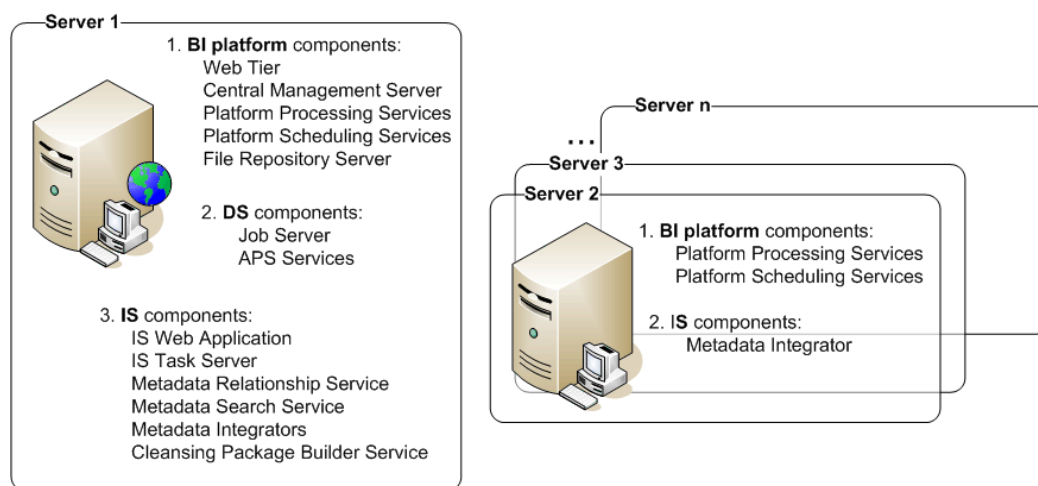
Server 1

1. **BI platform** components:
Web Tier
Central Management Server
Platform Processing Services
Platform Scheduling Services
File Repository Server

2. **DS** components:
Job Server
APS Services

3. **IS** components:
IS Web Application
IS Task Server
Metadata Relationship Service
Metadata Search Service
Metadata Integrators
Cleansing Package Builder Service

...

Server n

Server 3

Server 2

1. **BI platform** components:
Platform Processing Services
Platform Scheduling Services

2. **IS** components:
Metadata Integrator